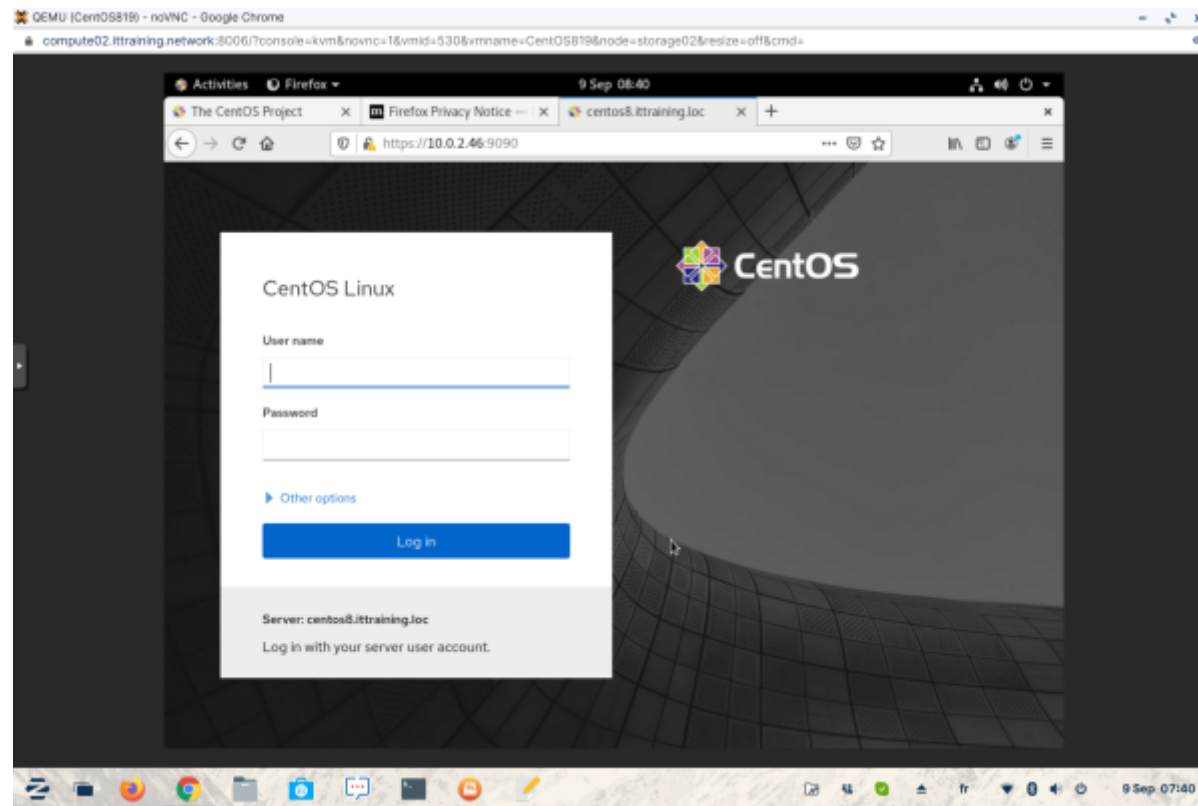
QEMU (CentOS819) - noVNC - Google Chrome

compute02.ittraining.network:8006/?console=kvm&novnc=1&vmid=530&vmname=CentOS819&node=storage02&resize=off&cmd=

Activities Firefox

9 Sep 08:40

The CentOS Project × Firefox Privacy Notice — × centos8.ittraining.loc × +

https://10.0.2.46:9090

CentOS Linux

User name

Password

Other options

Log in

Server: centos8.ittraining.loc

Log in with your server user account.

CentOS

fr

9 Sep 07:40